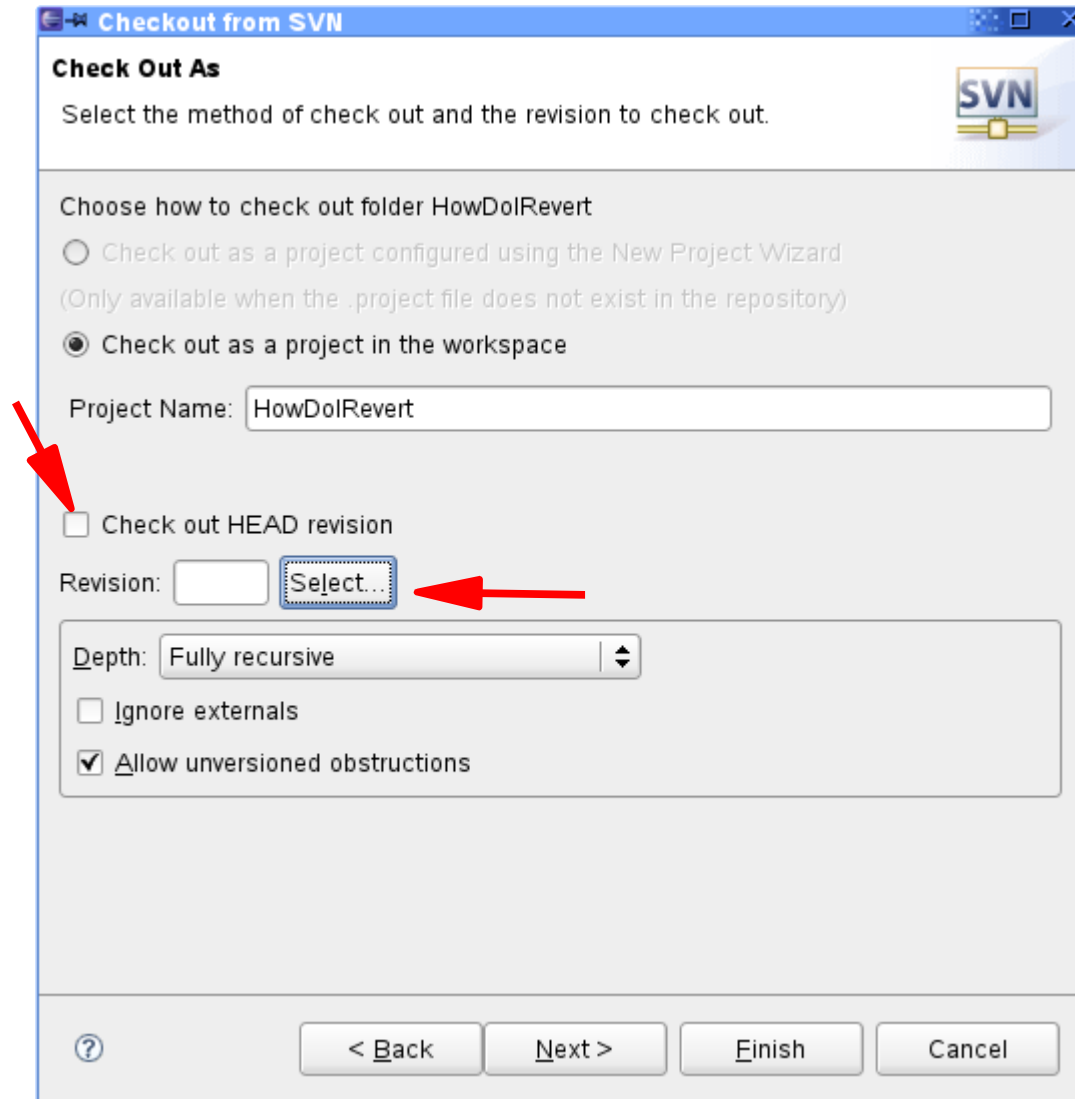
Checkout from SVN

Check Out As

Select the method of check out and the revision to check out.

SVN

Choose how to check out folder HowDoIRevert

Check out as a project configured using the New Project Wizard

(Only available when the .project file does not exist in the repository)

Check out as a project in the workspace

Project Name: HowDoIRevert

Check out HEAD revision

Revision: Select...

Depth: Fully recursive

Ignore externals

Allow unversioned obstructions

?

< Back

Next >

Finish

Cancel